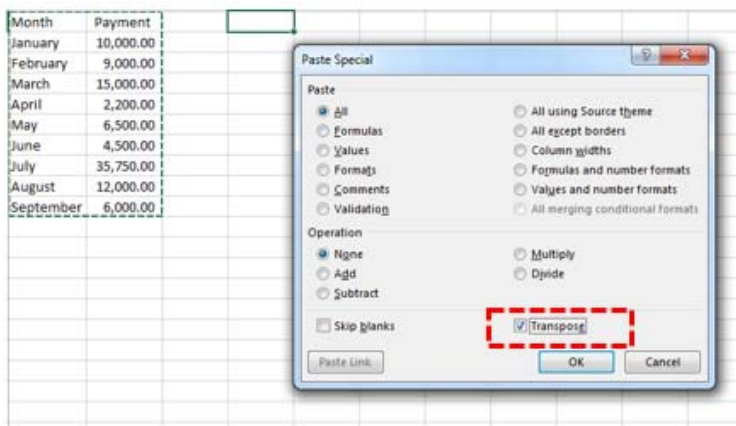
| Month | Payment |
|---|---|
| January | 10,000.00 |
| February | 9,000.00 |
| March | 15,000.00 |
| April | 2,200.00 |
| May | 6,500.00 |
| June | 4,500.00 |
| July | 35,750.00 |
| August | 12,000.00 |
| September | 6,000.00 |

Paste Special

?

Paste

All
Formulas
Values
Formats
Comments
Validation

All using Source theme
All except borders
Column widths
Formulas and number formats
Values and number formats
All merging conditional formats

Operation

None
Add
Subtract

Multiply
Divide

Skip blanks

Transpose

Paste Link

OK

Cancel